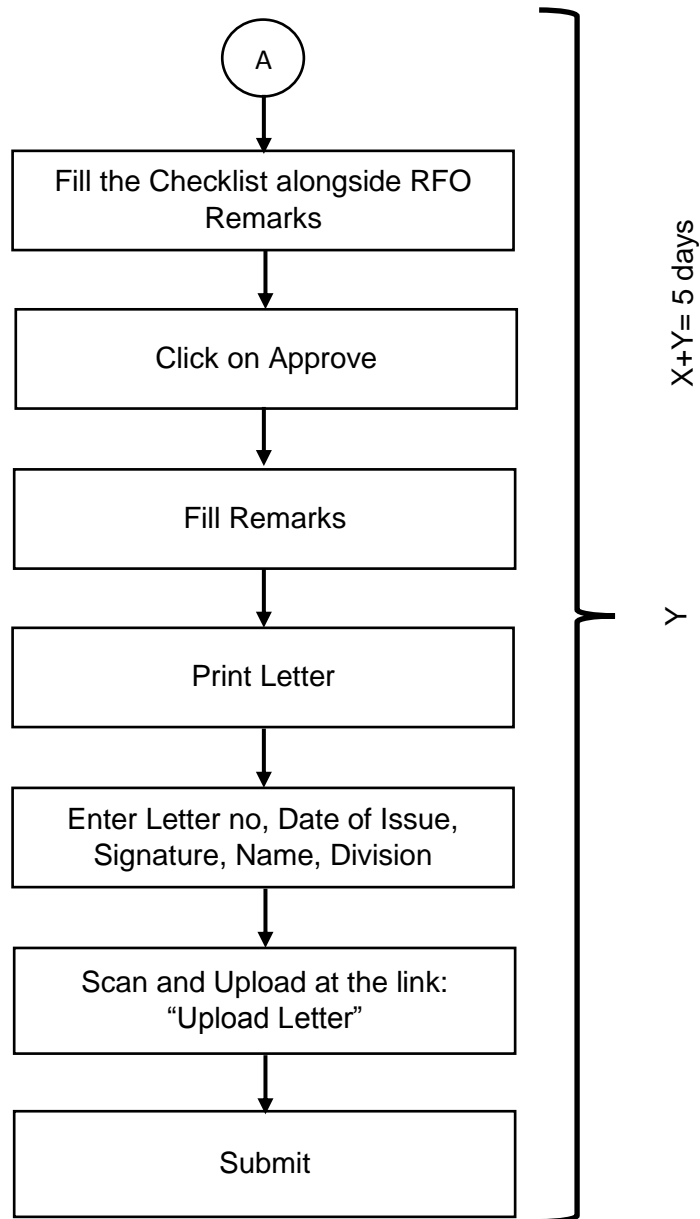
A

Fill the Checklist alongside RFO Remarks

Click on Approve

Fill Remarks

Print Letter

Enter Letter no, Date of Issue, Signature, Name, Division

Scan and Upload at the link: "Upload Letter"

Submit

X+Y= 5 days

Y